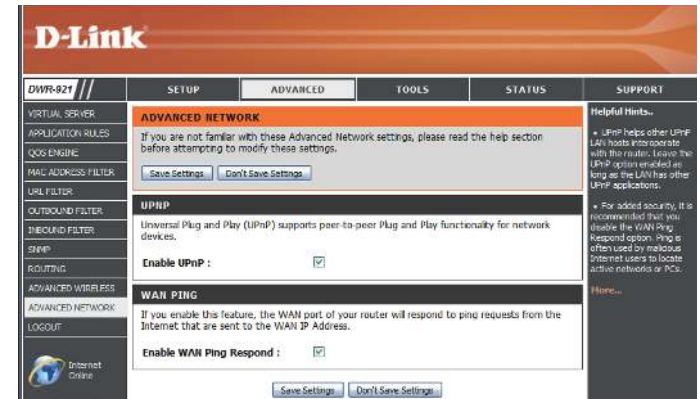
D-Link

DWR-921

SETUP | ADVANCED | TOOLS | STATUS | SUPPORT

VIRTUAL SERVER
APPLICATION RULES
QOS ENGINE
MAC ADDRESS FILTER
URL FILTER
OUTBOUND FILTER
INBOUND FILTER
SNMP
ROUTING
ADVANCED WIRELESS
ADVANCED NETWORK
LOGOUT

Internet Online

ADVANCED NETWORK

If you are not familiar with these Advanced Network settings, please read the help section before attempting to modify these settings.

Save Settings | Don't Save Settings

UPNP

Universal Plug and Play (UPnP) supports peer-to-peer Plug and Play functionality for network devices.

Enable UPnP :

WAN PING

If you enable this feature, the WAN port of your router will respond to ping requests from the Internet that are sent to the WAN IP Address.

Enable WAN Ping Respond :

Save Settings | Don't Save Settings

Helpful Hints..

• UPnP helps other UPnP LAN hosts interoperate with the router. Leave the UPnP option enabled as long as the LAN has other UPnP applications.

• For added security, it is recommended that you disable the WAN Ping Respond option. Ping is often used by malicious Internet users to locate active networks or PCs.

More...